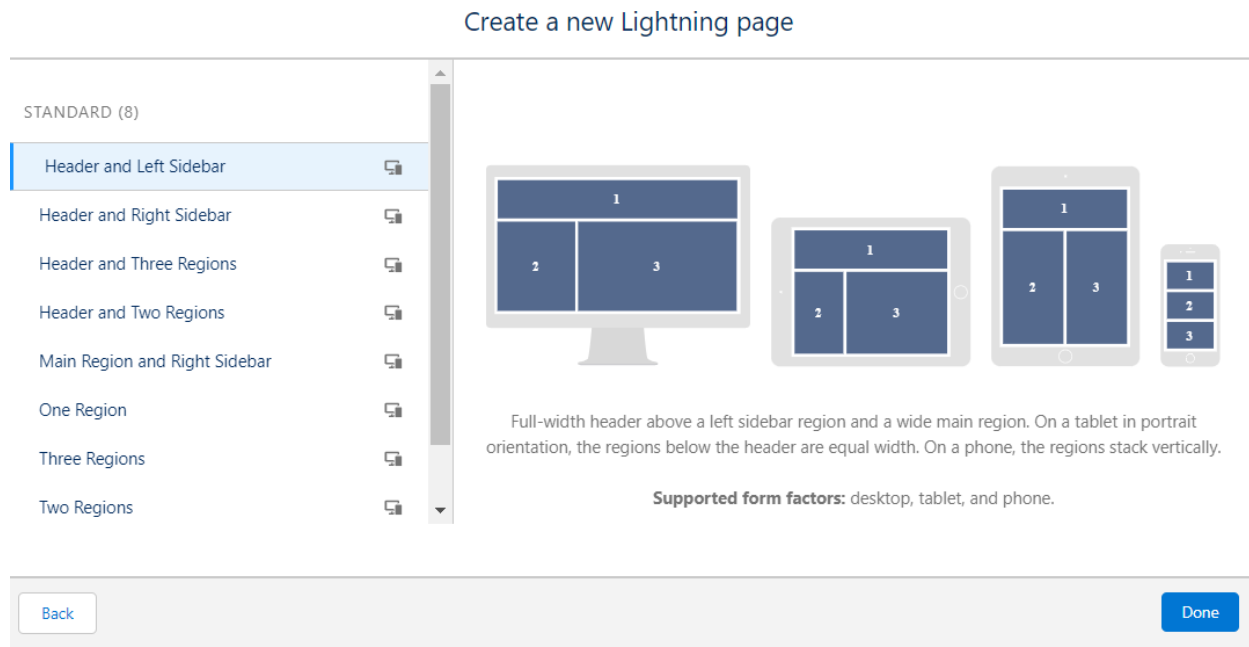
Create a new Lightning page

STANDARD (8)

Header and Left Sidebar

Header and Right Sidebar

Header and Three Regions

Header and Two Regions

Main Region and Right Sidebar

One Region

Three Regions

Two Regions

1
2
3

1
2
3

1
2
3

1
2
3

Full-width header above a left sidebar region and a wide main region. On a tablet in portrait orientation, the regions below the header are equal width. On a phone, the regions stack vertically.

**Supported form factors:** desktop, tablet, and phone.

Back

Done